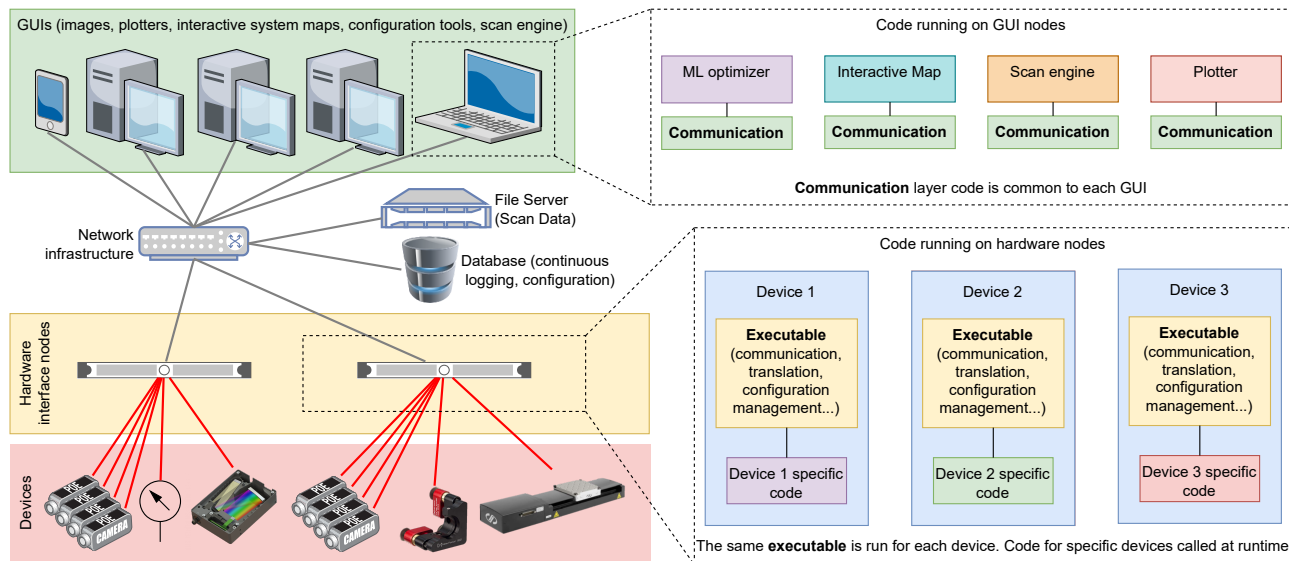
GUIs (images, plotters, interactive system maps, configuration tools, scan engine)

Network infrastructure

File Server (Scan Data)

Database (continuous logging, configuration)

Hardware interface nodes

Devices

POE
POE
POE
CAMERA

POE
POE
POE
CAMERA

Code running on GUI nodes

ML optimizer
Communication

Interactive Map
Communication

Scan engine
Communication

Plotter
Communication

**Communication** layer code is common to each GUI

Code running on hardware nodes

Device 1
**Executable** (communication, translation, configuration management...)
Device 1 specific code

Device 2
**Executable** (communication, translation, configuration management...)
Device 2 specific code

Device 3
**Executable** (communication, translation, configuration management...)
Device 3 specific code

The same **executable** is run for each device. Code for specific devices called at runtime